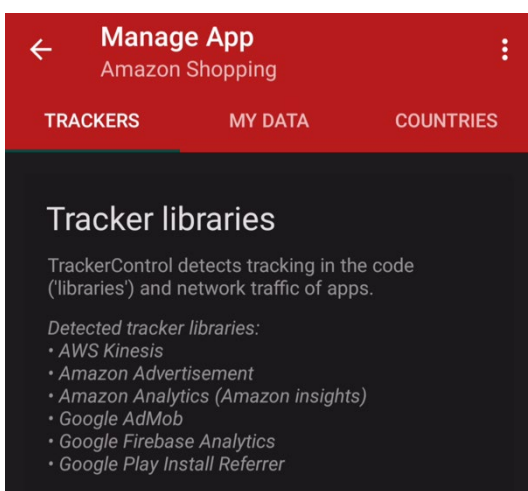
Manage App
Amazon Shopping

TRACKERS MY DATA COUNTRIES

Tracker libraries

TrackerControl detects tracking in the code ('libraries') and network traffic of apps.

Detected tracker libraries:
• AWS Kinesis
• Amazon Advertisement
• Amazon Analytics (Amazon insights)
• Google AdMob
• Google Firebase Analytics
• Google Play Install Referrer